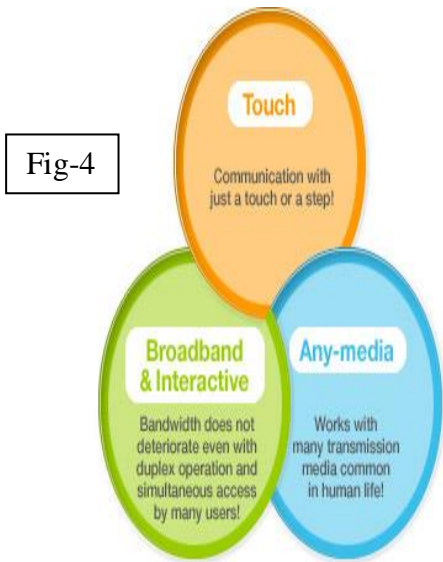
Fig-4

Touch

Communication with just a touch or a step!

Broadband & Interactive

Bandwidth does not deteriorate even with duplex operation and simultaneous access by many users!

Any-media

Works with many transmission media common in human life!